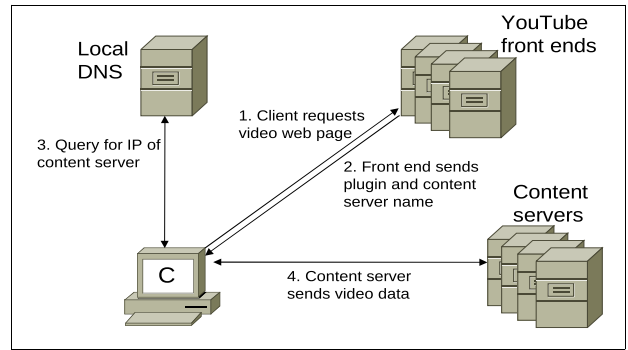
Local DNS

YouTube front ends

1. Client requests video web page

3. Query for IP of content server

2. Front end sends plugin and content server name

Content servers

C

4. Content server sends video data